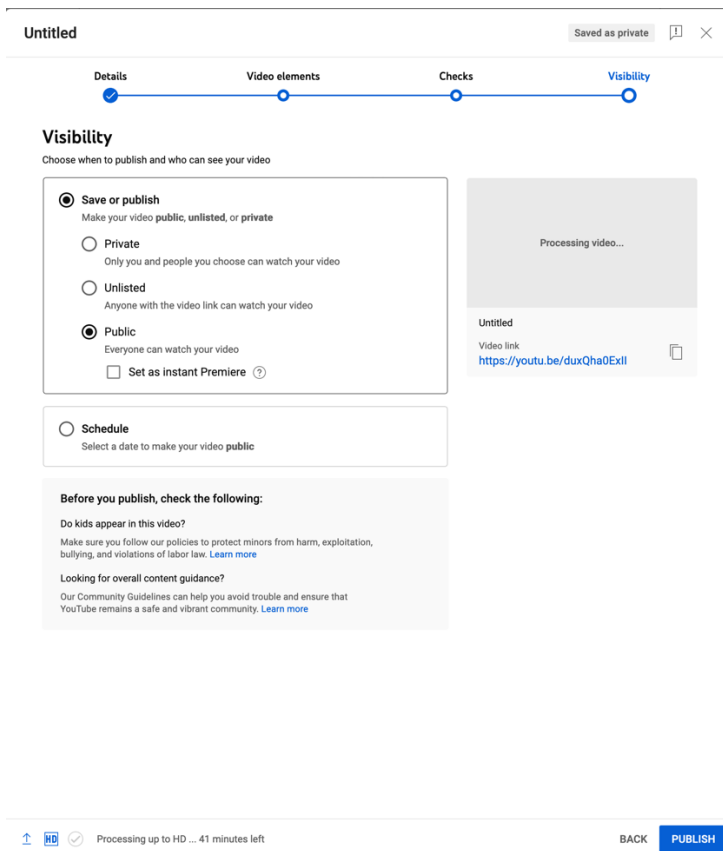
Untitled

Saved as private

Details

Video elements

Checks

Visibility

Visibility

Choose when to publish and who can see your video

Save or publish

Make your video public, unlisted, or private

Private

Only you and people you choose can watch your video

Unlisted

Anyone with the video link can watch your video

Public

Everyone can watch your video

Set as instant Premiere ?

Processing video...

Untitled

Video link

https://youtu.be/duxQha0ExII

Schedule

Select a date to make your video public

Before you publish, check the following:

Do kids appear in this video?

Make sure you follow our policies to protect minors from harm, exploitation, bullying, and violations of labor law. Learn more

Looking for overall content guidance?

Our Community Guidelines can help you avoid trouble and ensure that YouTube remains a safe and vibrant community. Learn more

HD

Processing up to HD ... 41 minutes left

BACK

PUBLISH